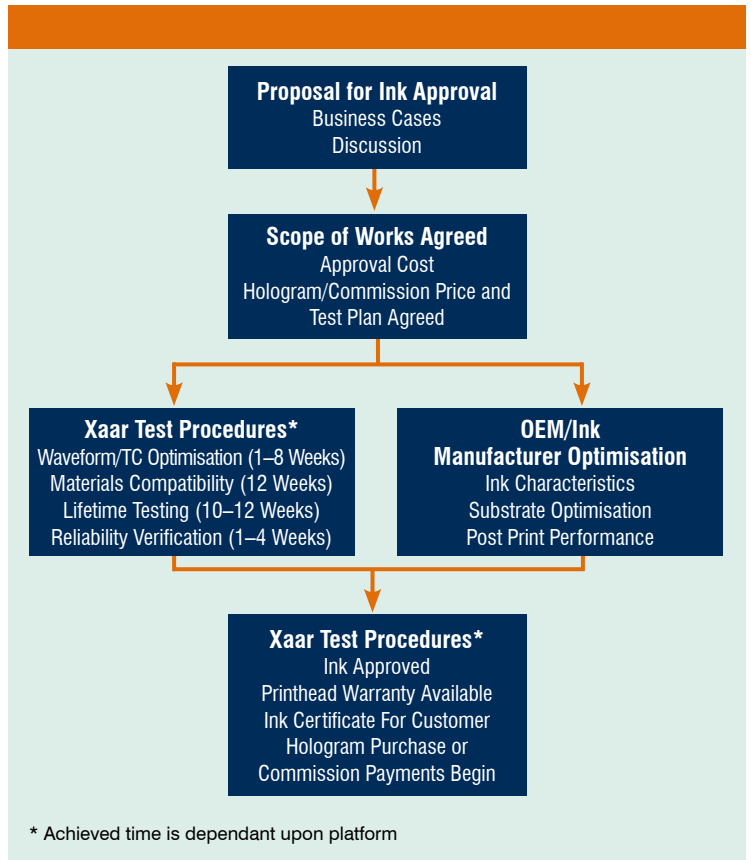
Proposal for Ink Approval
Business Cases
Discussion

Scope of Works Agreed
Approval Cost
Hologram/Commission Price and
Test Plan Agreed

Xaar Test Procedures*
Waveform/TC Optimisation (1–8 Weeks)
Materials Compatibility (12 Weeks)
Lifetime Testing (10–12 Weeks)
Reliability Verification (1–4 Weeks)

OEM/Ink
Manufacturer Optimisation
Ink Characteristics
Substrate Optimisation
Post Print Performance

Xaar Test Procedures*
Ink Approved
Printhead Warranty Available
Ink Certificate For Customer
Hologram Purchase or
Commission Payments Begin

* Achieved time is dependant upon platform